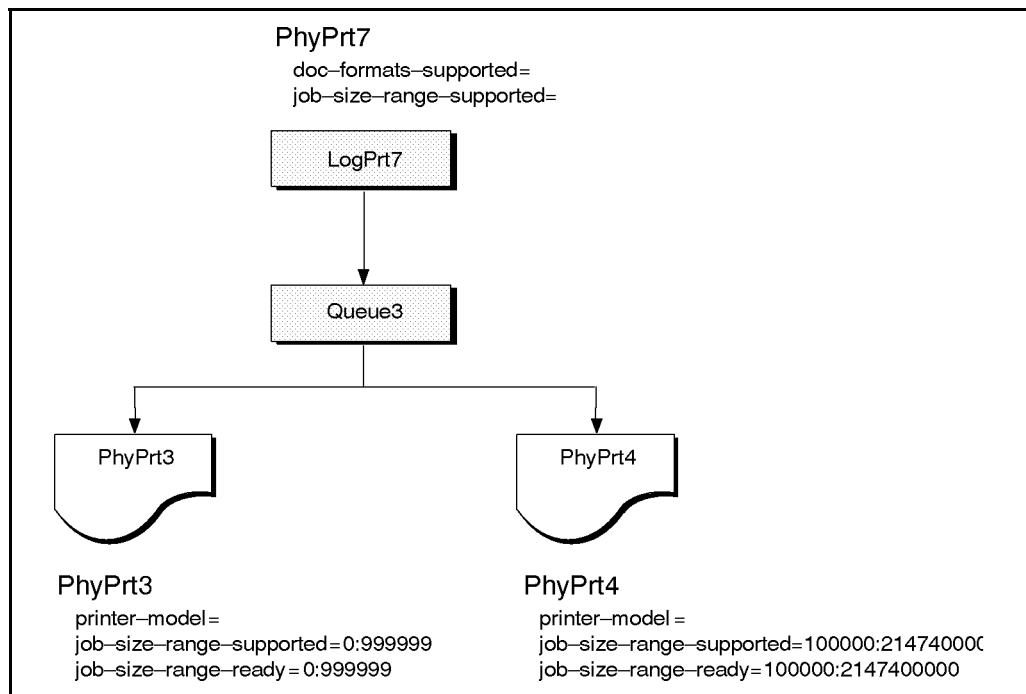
PhyPrt7
doc–formats–supported=
job–size–range–supported=

LogPrt7

Queue3

PhyPrt3

PhyPrt4

PhyPrt3
printer–model=
job–size–range–supported=0:999999
job–size–range–ready=0:999999

PhyPrt4
printer–model=
job–size–range–supported=100000:21474000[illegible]
job–size–range–ready=100000:2147400000